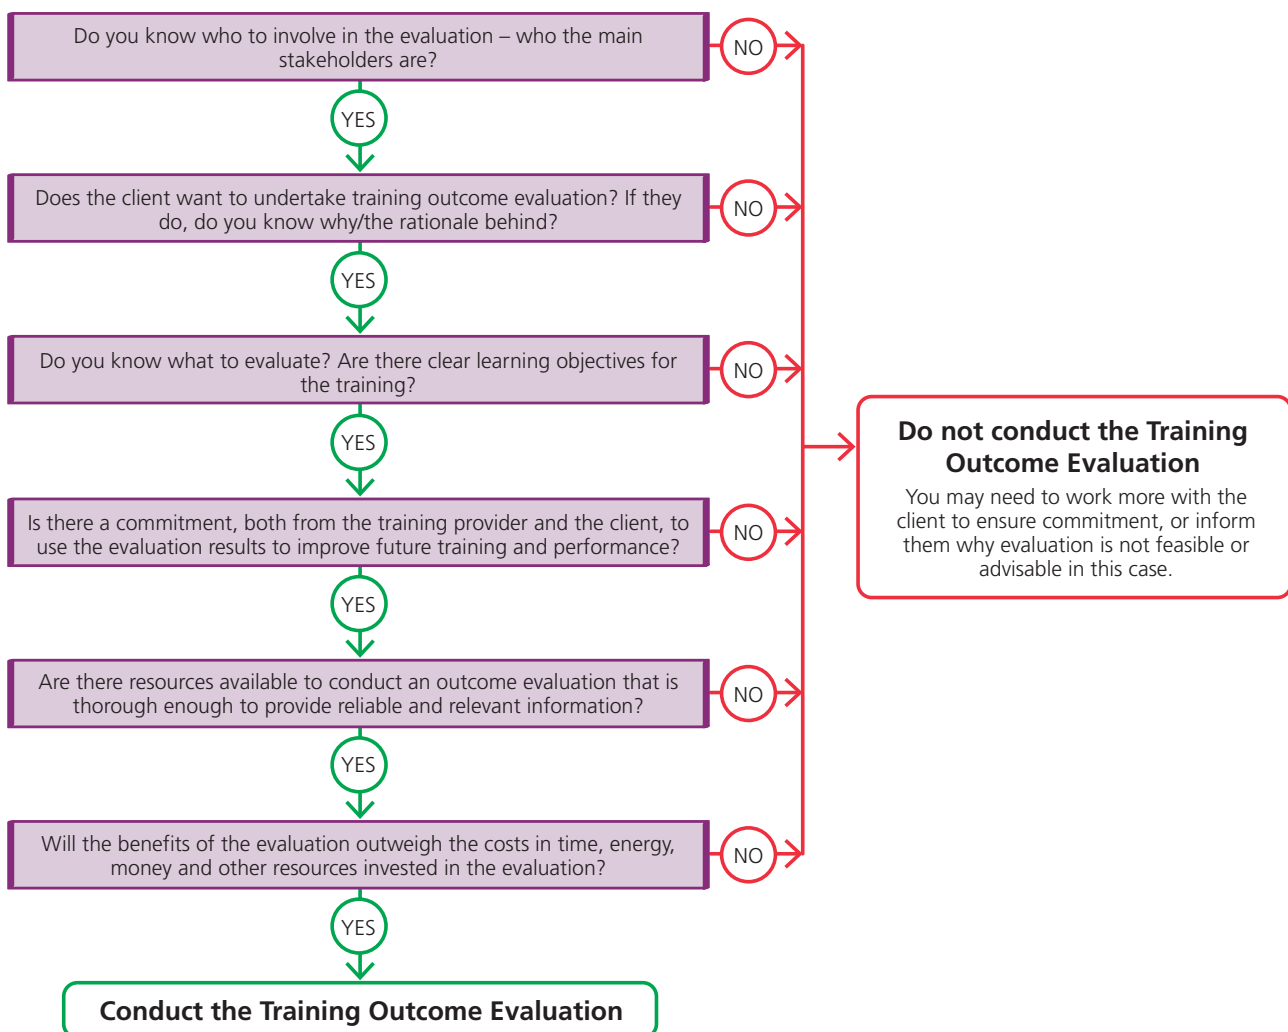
Do you know who to involve in the evaluation – who the main stakeholders are?

NO

YES

Does the client want to undertake training outcome evaluation? If they do, do you know why/the rationale behind?

NO

YES

Do you know what to evaluate? Are there clear learning objectives for the training?

NO

YES

Is there a commitment, both from the training provider and the client, to use the evaluation results to improve future training and performance?

NO

YES

Are there resources available to conduct an outcome evaluation that is thorough enough to provide reliable and relevant information?

NO

YES

Will the benefits of the evaluation outweigh the costs in time, energy, money and other resources invested in the evaluation?

NO

YES

Conduct the Training Outcome Evaluation

Do not conduct the Training Outcome Evaluation

You may need to work more with the client to ensure commitment, or inform them why evaluation is not feasible or advisable in this case.